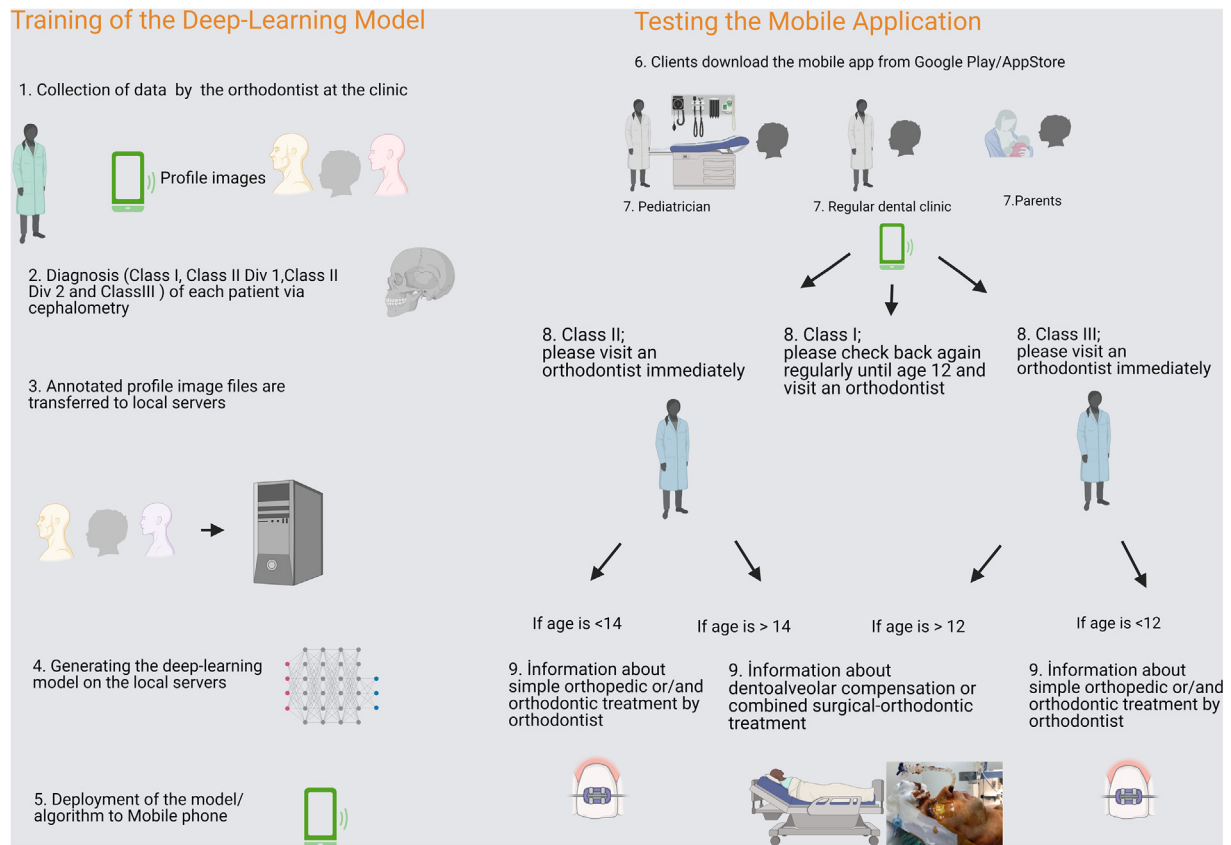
Training of the Deep-Learning Model

1. Collection of data by the orthodontist at the clinic

Profile images

2. Diagnosis (Class I, Class II Div 1,Class II Div 2 and ClassIII ) of each patient via cephalometry

3. Annotated profile image files are transferred to local servers

4. Generating the deep-learning model on the local servers

5. Deployment of the model/ algorithm to Mobile phone

Testing the Mobile Application

6. Clients download the mobile app from Google Play/AppStore

7. Pediatrician

7. Regular dental clinic

7.Parents

8. Class II; please visit an orthodontist immediately

8. Class I; please check back again regularly until age 12 and visit an orthodontist

8. Class III; please visit an orthodontist immediately

If age is <14

If age is > 14

If age is > 12

If age is <12

9. İnformation about simple orthopedic or/and orthodontic treatment by orthodontist

9. İnformation about dentoalveolar compensation or combined surgical-orthodontic treatment

9. İnformation about simple orthopedic or/and orthodontic treatment by orthodontist